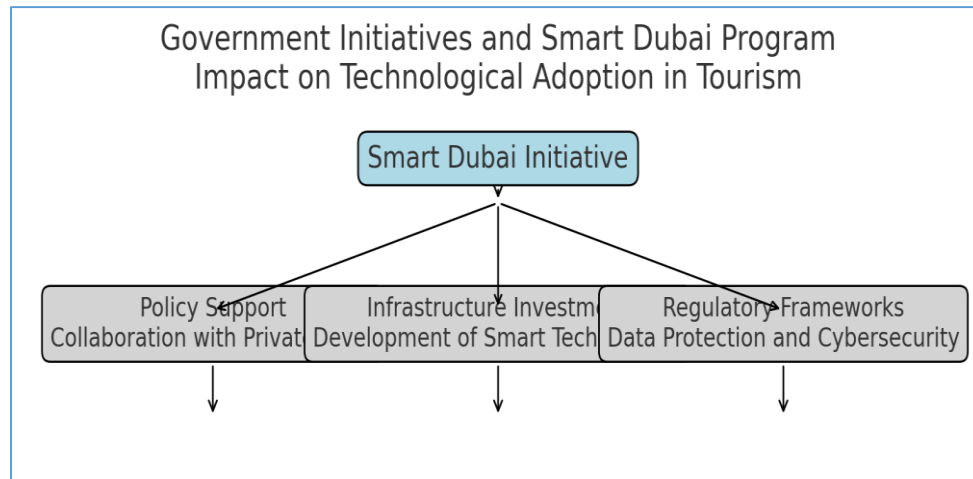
Government Initiatives and Smart Dubai Program Impact on Technological Adoption in Tourism

Smart Dubai Initiative

Policy Support
Collaboration with Privat

Infrastructure Investm
Development of Smart Tech

Regulatory Frameworks
Data Protection and Cybersecurity